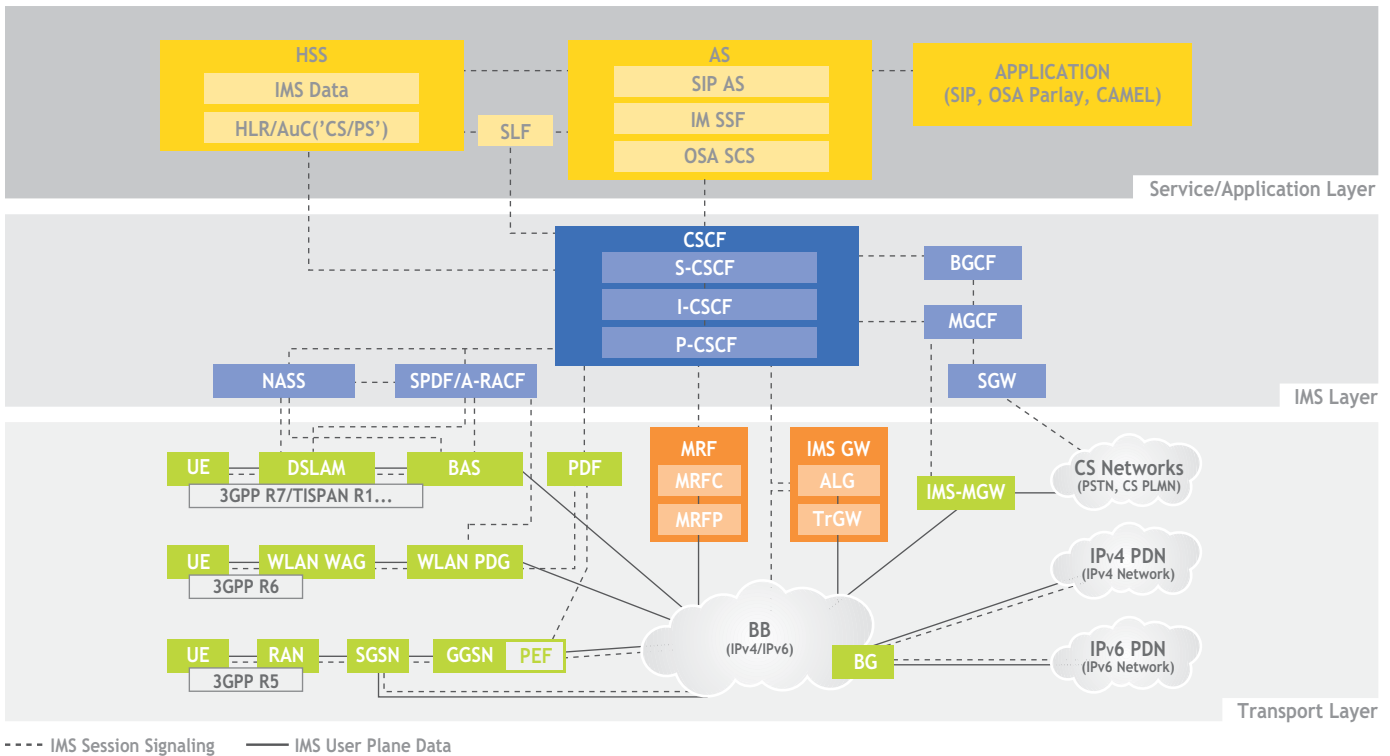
HSS
IMS Data
HLR/AuC('CS/PS')
SLF
AS
SIP AS
IM SSF
OSA SCS
APPLICATION
(SIP, OSA Parlay, CAMEL)
Service/Application Layer

CSCF
S-CSCF
I-CSCF
P-CSCF
BGCF
MGCF
SGW
NASS
SPDF/A-RACF
IMS Layer

UE
DSLAM
BAS
3GPP R7/TISPAN R1...
PDF
MRF
MRFC
MRFP
IMS GW
ALG
TrGW
IMS-MGW
CS Networks
(PSTN, CS PLMN)
UE
WLAN WAG
WLAN PDG
3GPP R6
IPv4 PDN
(IPv4 Network)
BB
(IPv4/IPv6)
UE
RAN
SGSN
GGSN
PEF
3GPP R5
BG
IPv6 PDN
(IPv6 Network)
Transport Layer

IMS Session Signaling
IMS User Plane Data